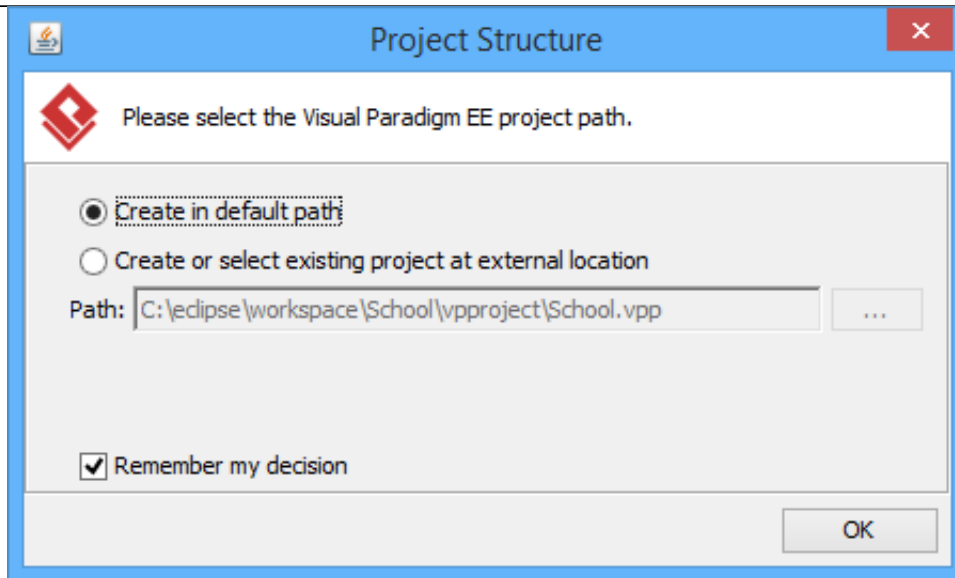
Project Structure

Please select the Visual Paradigm EE project path.

Create in default path

Create or select existing project at external location

Path: C:\eclipse\workspace\School\vpproject\School.vpp ...

Remember my decision

OK